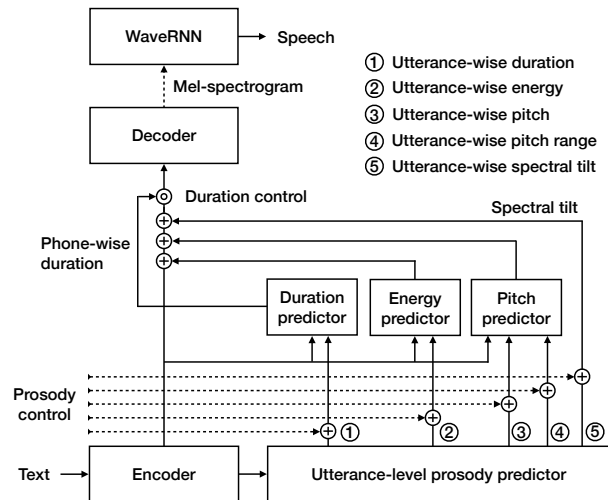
WaveRNN

Speech

Mel-spectrogram

Decoder

① Utterance-wise duration
② Utterance-wise energy
③ Utterance-wise pitch
④ Utterance-wise pitch range
⑤ Utterance-wise spectral tilt

Duration control

Spectral tilt

Phone-wise duration

Duration predictor

Energy predictor

Pitch predictor

Prosody control

①

②

③

④

⑤

Text

Encoder

Utterance-level prosody predictor